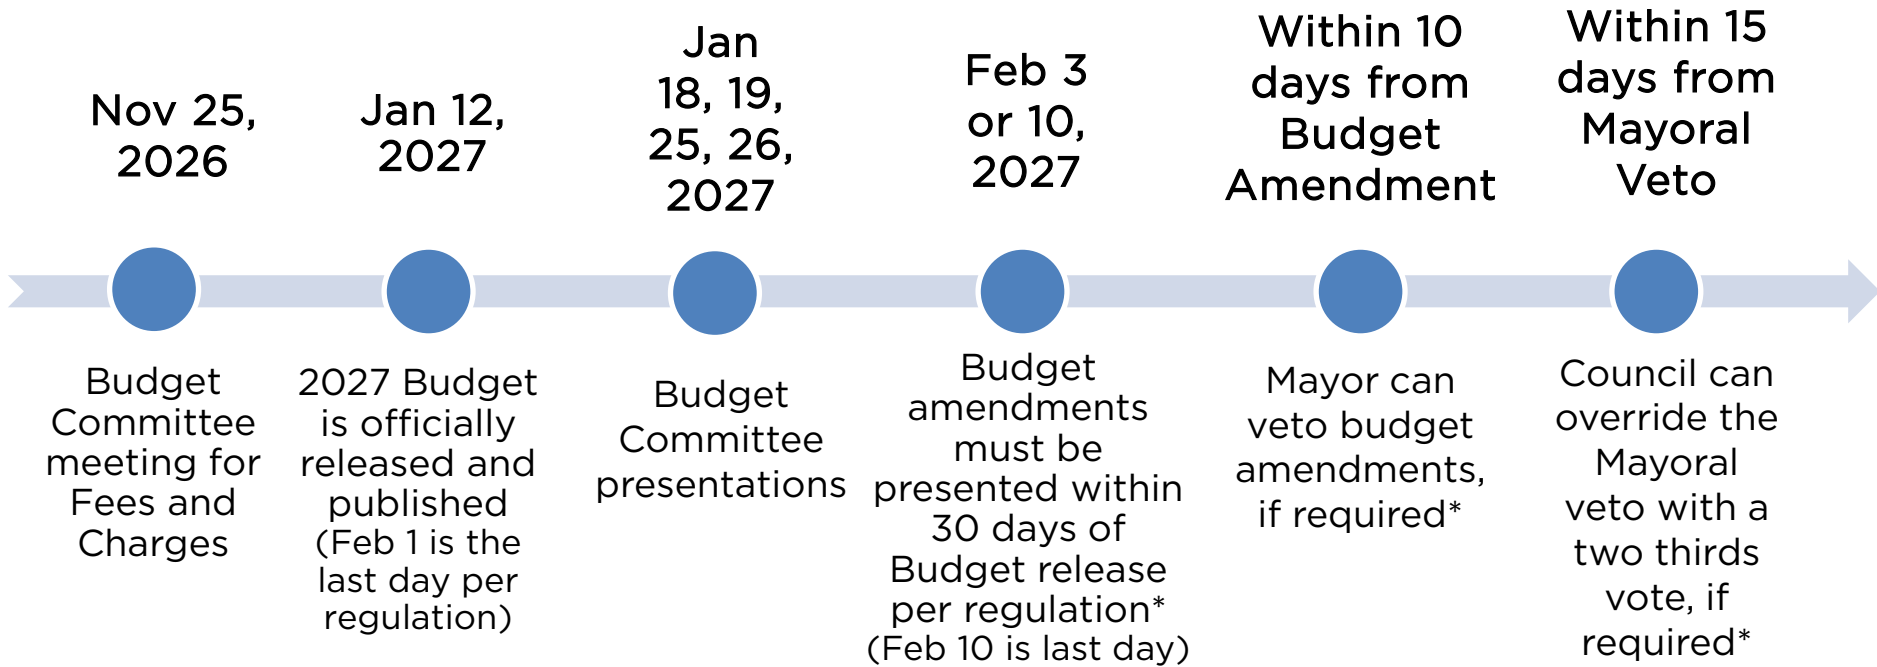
Nov 25, 2026

Budget Committee meeting for Fees and Charges

Jan 12, 2027

2027 Budget is officially released and published (Feb 1 is the last day per regulation)

Jan 18, 19, 25, 26, 2027

Budget Committee presentations

Feb 3 or 10, 2027

Budget amendments must be presented within 30 days of Budget release per regulation* (Feb 10 is last day)

Within 10 days from Budget Amendment

Mayor can veto budget amendments, if required*

Within 15 days from Mayoral Veto

Council can override the Mayoral veto with a two thirds vote, if required*